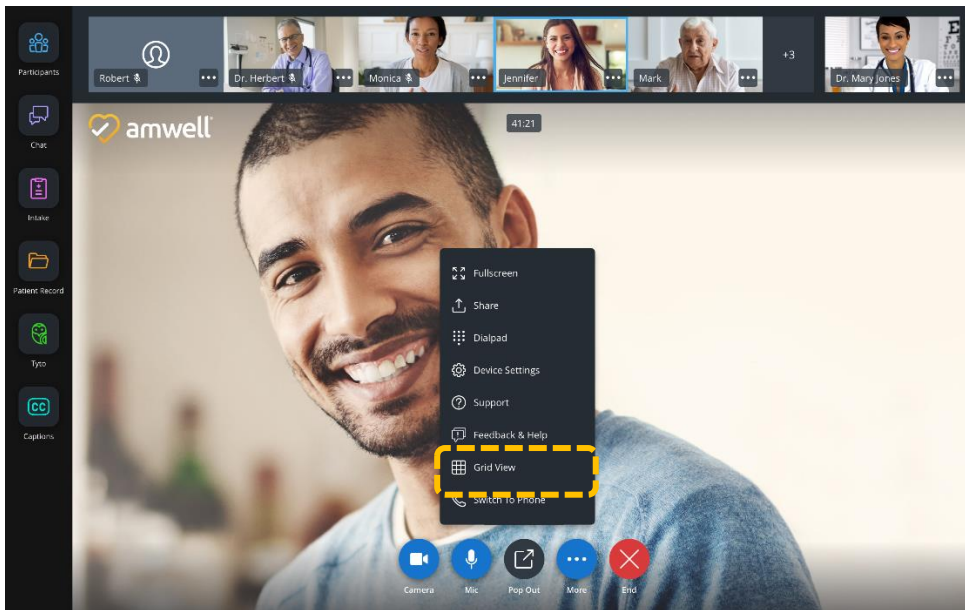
Participants

Chat

Intake

Patient Record

Tyto

CC

Captions

Robert

Dr. Herbert

Monica

Jennifer

Mark

+3

Dr. Mary Jones

amwell

41:21

Fullscreen

Share

Dialpad

Device Settings

Support

Feedback & Help

Grid View

Switch to Phone

Camera

Mic

Pop Out

More

End